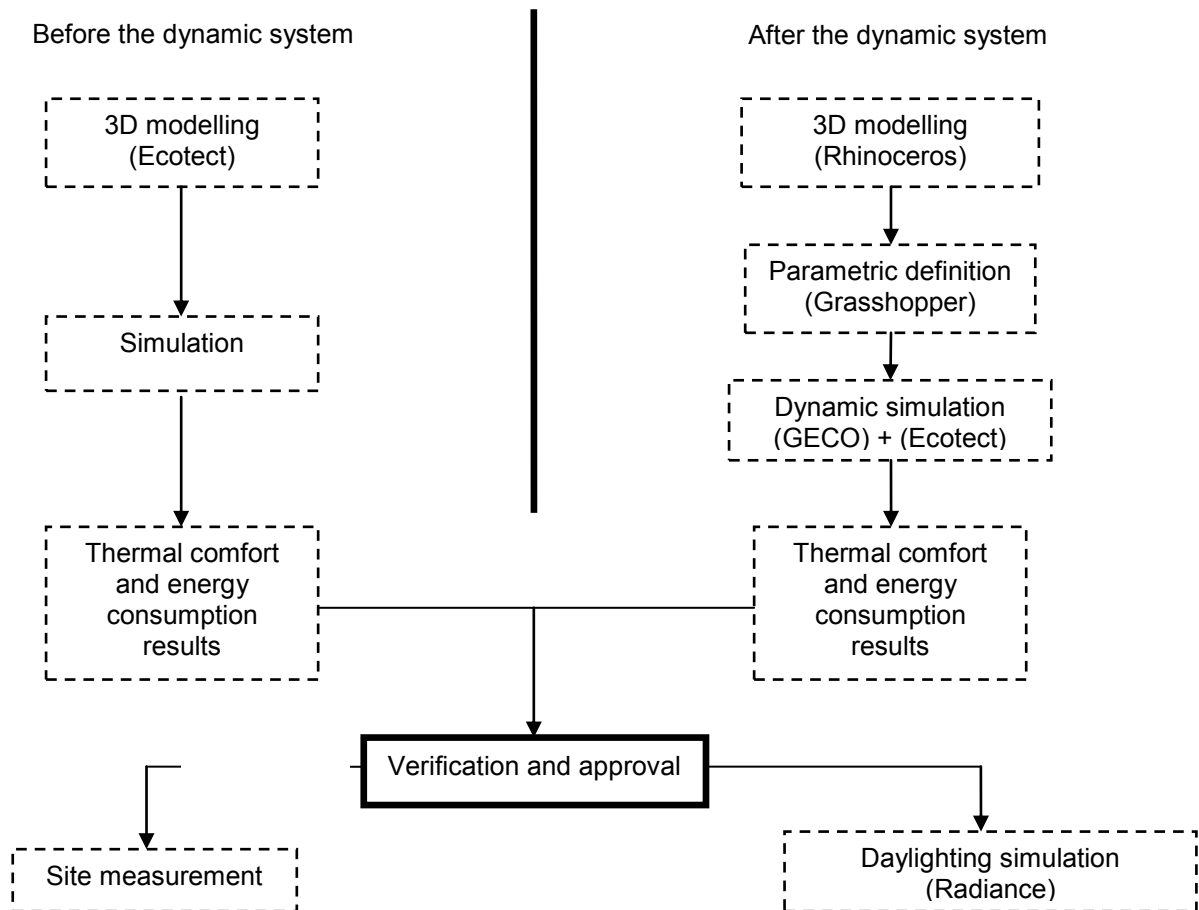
Before the dynamic system

After the dynamic system

3D modelling (Ecotect)

Simulation

Thermal comfort and energy consumption results

3D modelling (Rhinoceros)

Parametric definition (Grasshopper)

Dynamic simulation (GECO) + (Ecotect)

Thermal comfort and energy consumption results

Verification and approval

Site measurement

Daylighting simulation (Radiance)